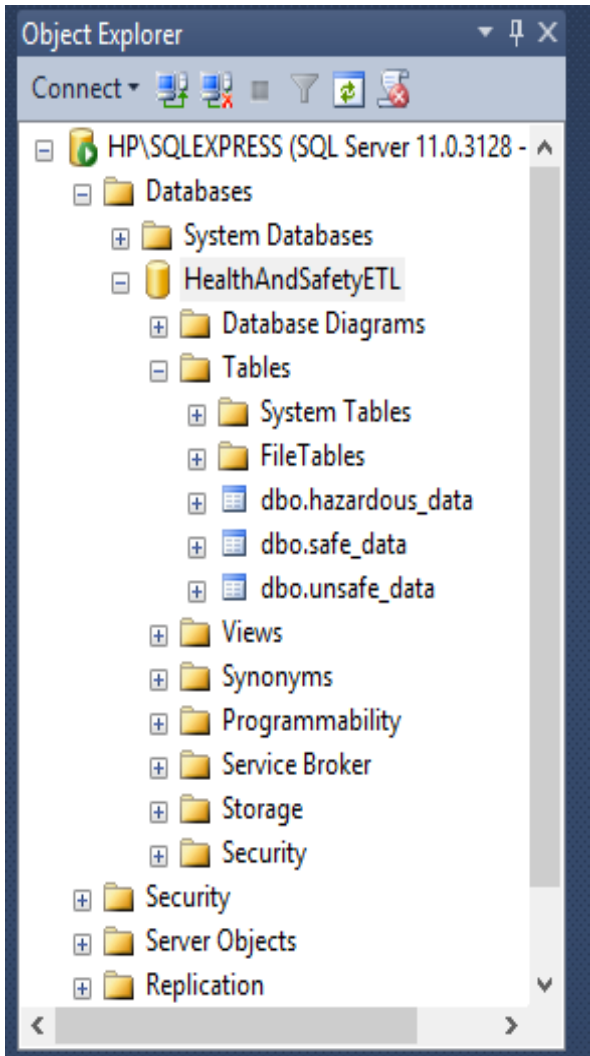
Object Explorer

Connect

HP\SQLEXPRESS (SQL Server 11.0.3128 -
Databases
System Databases
HealthAndSafetyETL
Database Diagrams
Tables
System Tables
FileTables
dbo.hazardous_data
dbo.safe_data
dbo.unsafe_data
Views
Synonyms
Programmability
Service Broker
Storage
Security
Security
Server Objects
Replication